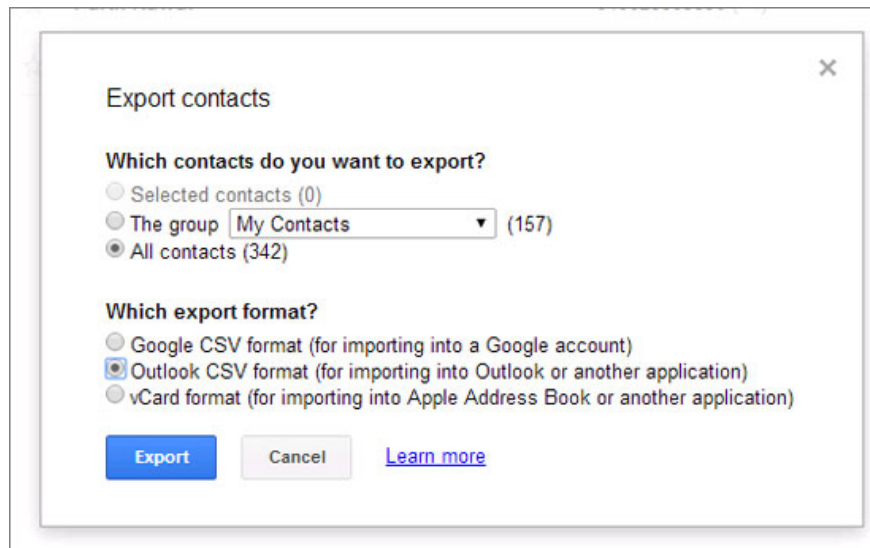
×

Export contacts

Which contacts do you want to export?

Selected contacts (0)

The group My Contacts ▾ (157)

All contacts (342)

Which export format?

Google CSV format (for importing into a Google account)

Outlook CSV format (for importing into Outlook or another application)

vCard format (for importing into Apple Address Book or another application)

Export Cancel Learn more